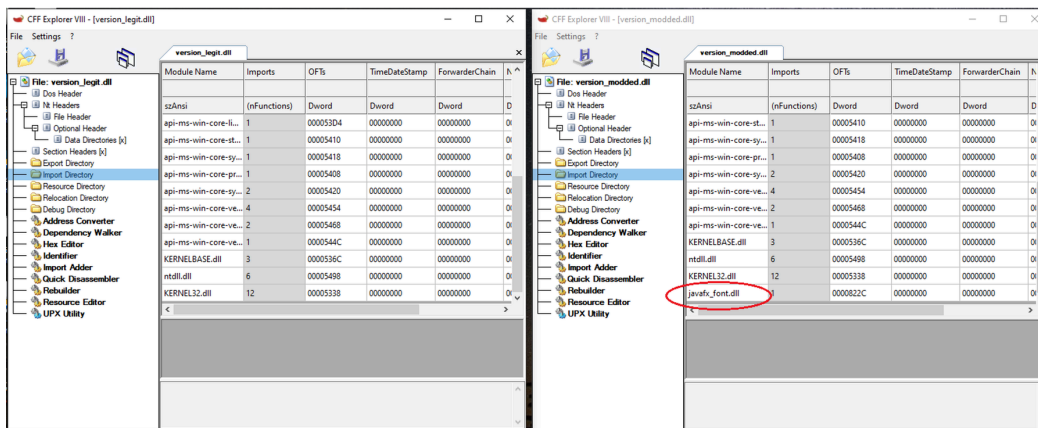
CFF Explorer VIII - [version_legit.dll]

File Settings ?

version_legit.dll

File: version_legit.dll
Dos Header
Nt Headers
File Header
Optional Header
Data Directories [x]
Section Headers [x]
Export Directory
Import Directory
Resource Directory
Relocation Directory
Debug Directory
Address Converter
Dependency Walker
Hex Editor
Identifier
Import Adder
Quick Disassembler
Rebuilder
Resource Editor
UPX Utility

| Module Name | Imports | OFTs | TimeDateStamp | ForwarderChain | N |
|---|---|---|---|---|---|
| | | | | | |
| szAnsi | (nFunctions) | Dword | Dword | Dword | D |
| api-ms-win-core-li... | 1 | 000053D4 | 00000000 | 00000000 | 0( |
| api-ms-win-core-st... | 1 | 00005410 | 00000000 | 00000000 | 0( |
| api-ms-win-core-sy... | 1 | 00005418 | 00000000 | 00000000 | 0( |
| api-ms-win-core-pr... | 1 | 00005408 | 00000000 | 00000000 | 0( |
| api-ms-win-core-sy... | 2 | 00005420 | 00000000 | 00000000 | 0( |
| api-ms-win-core-ve... | 4 | 00005454 | 00000000 | 00000000 | 0( |
| api-ms-win-core-ve... | 2 | 00005468 | 00000000 | 00000000 | 0( |
| api-ms-win-core-ve... | 1 | 0000544C | 00000000 | 00000000 | 0( |
| KERNELBASE.dll | 3 | 0000536C | 00000000 | 00000000 | 0( |
| ntdll.dll | 6 | 00005498 | 00000000 | 00000000 | 0( |
| KERNEL32.dll | 12 | 00005338 | 00000000 | 00000000 | 0( |

CFF Explorer VIII - [version_modded.dll]

File Settings ?

version_modded.dll

File: version_modded.dll
Dos Header
Nt Headers
File Header
Optional Header
Data Directories [x]
Section Headers [x]
Export Directory
Import Directory
Resource Directory
Relocation Directory
Debug Directory
Address Converter
Dependency Walker
Hex Editor
Identifier
Import Adder
Quick Disassembler
Rebuilder
Resource Editor
UPX Utility

| Module Name | Imports | OFTs | TimeDateStamp | ForwarderChain | N |
|---|---|---|---|---|---|
| | | | | | |
| szAnsi | (nFunctions) | Dword | Dword | Dword | D |
| api-ms-win-core-st... | 1 | 00005410 | 00000000 | 00000000 | 0( |
| api-ms-win-core-sy... | 1 | 00005418 | 00000000 | 00000000 | 0( |
| api-ms-win-core-pr... | 1 | 00005408 | 00000000 | 00000000 | 0( |
| api-ms-win-core-sy... | 2 | 00005420 | 00000000 | 00000000 | 0( |
| api-ms-win-core-ve... | 4 | 00005454 | 00000000 | 00000000 | 0( |
| api-ms-win-core-ve... | 2 | 00005468 | 00000000 | 00000000 | 0( |
| api-ms-win-core-ve... | 1 | 0000544C | 00000000 | 00000000 | 0( |
| KERNELBASE.dll | 3 | 0000536C | 00000000 | 00000000 | 0( |
| ntdll.dll | 6 | 00005498 | 00000000 | 00000000 | 0( |
| KERNEL32.dll | 12 | 00005338 | 00000000 | 00000000 | 0( |
| javafx_font.dll | 1 | 0000822C | 00000000 | 00000000 | 0( |